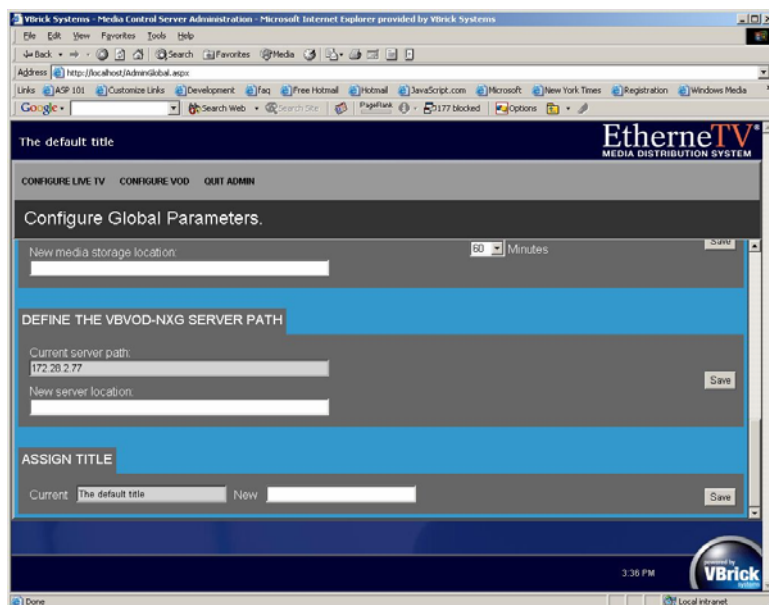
VBrick Systems - Media Control Server Administration - Microsoft Internet Explorer provided by VBrick Systems

File Edit View Favorites Tools Help

Back Search Favorites Media

Address http://localhost/AdminGlobal.aspx

Links ASP 101 Customize Links Development faq Free Hotmail Hotmail JavaScript.com Microsoft New York Times Registration Windows Media

Google Search Web Search Site PageRank 177 blocked Options

The default title

EtherneTV®
MEDIA DISTRIBUTION SYSTEM

CONFIGURE LIVE TV CONFIGURE VOD QUIT ADMIN

Configure Global Parameters.

New media storage location:

60 Minutes

Save

DEFINE THE VBVOD-NXG SERVER PATH

Current server path:

172.28.2.77

New server location:

Save

ASSIGN TITLE

Current The default title New

Save

3:36 PM

powered by VBrick systems

Done

Local intranet